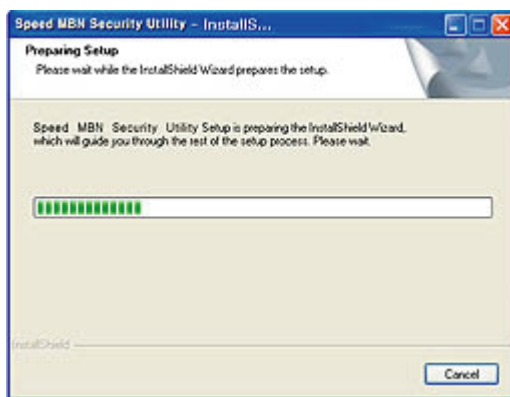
Speed MBN Security Utility - InstallS...

Preparing Setup
Please wait while the InstallShield Wizard prepares the setup.

Speed MBN Security Utility Setup is preparing the InstallShield Wizard, which will guide you through the rest of the setup process. Please wait.

InstallShield

Cancel